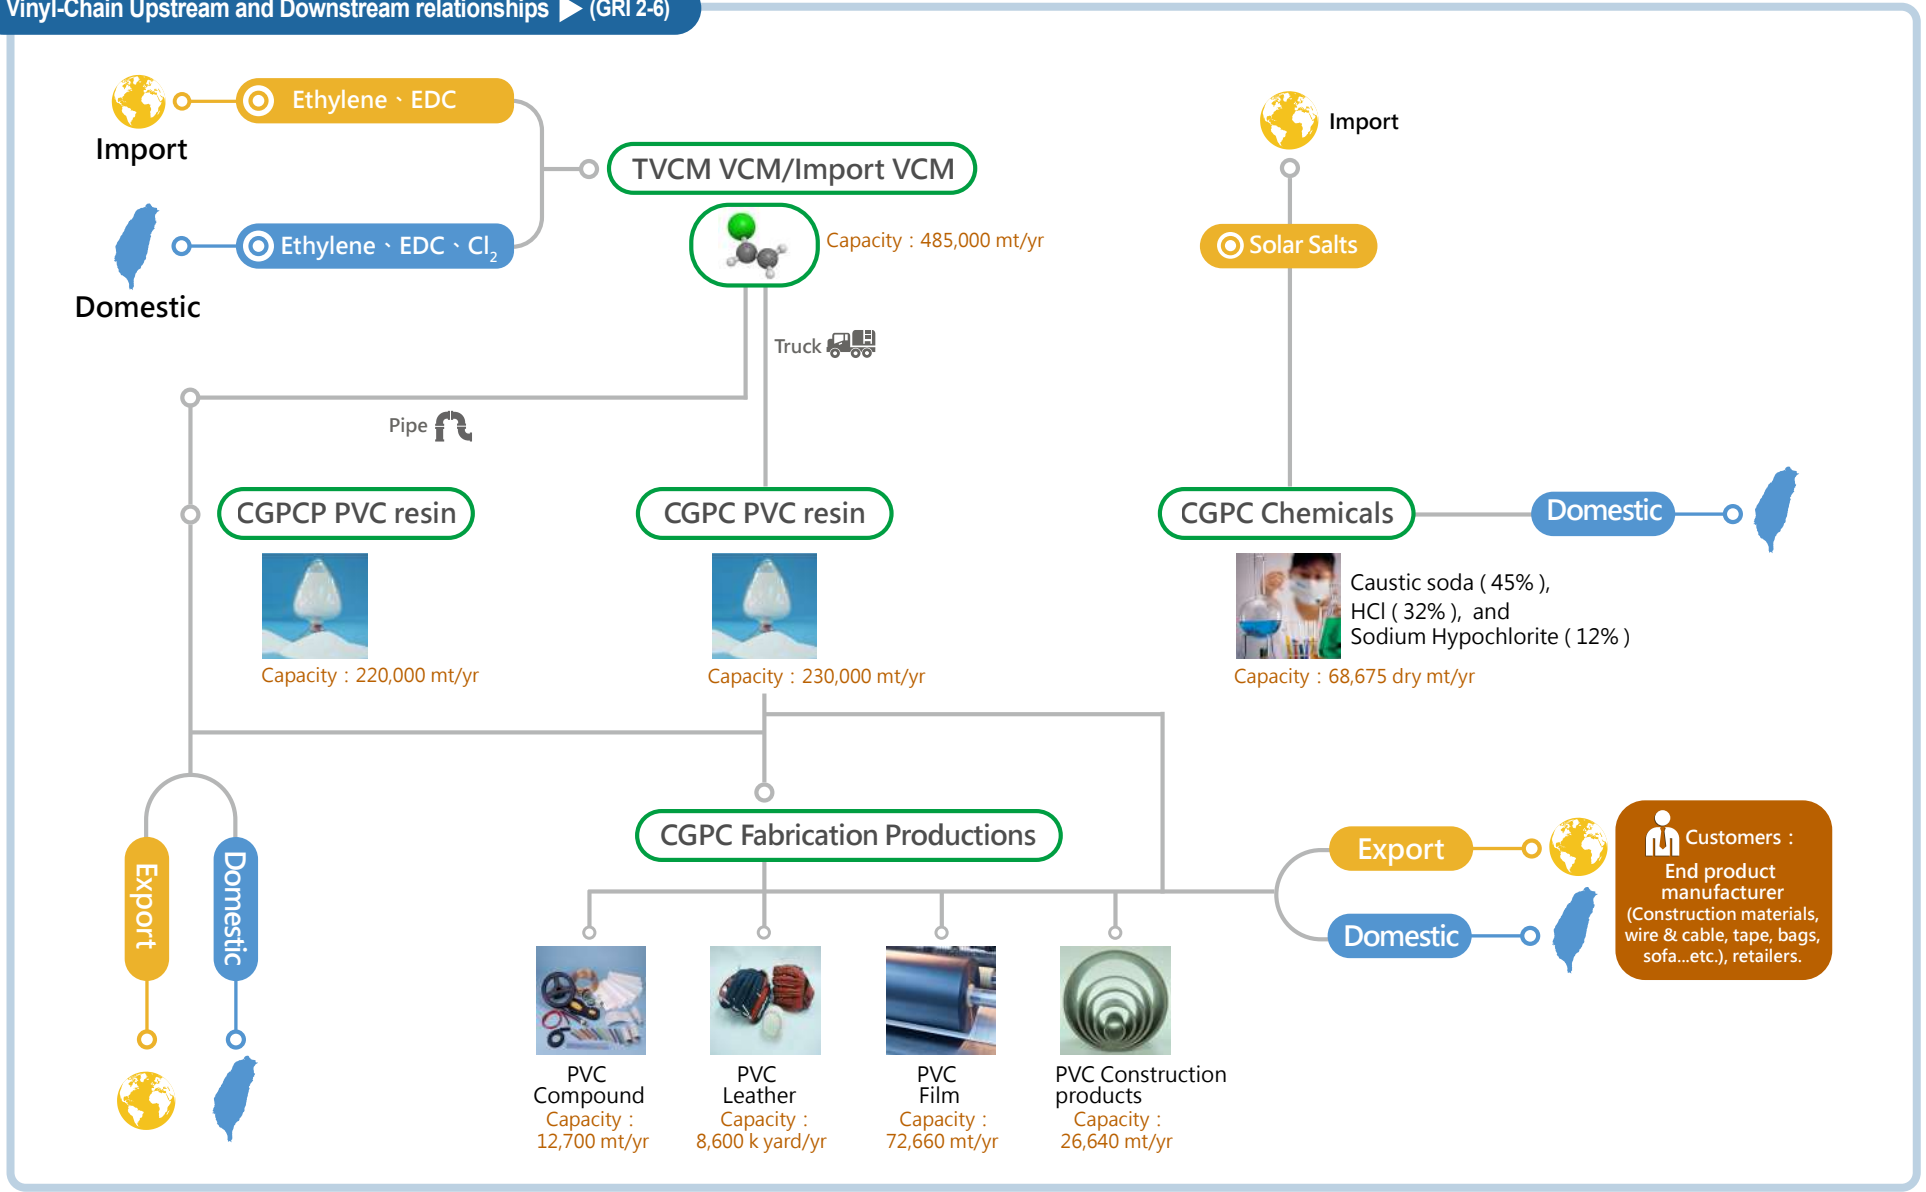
Vinyl-Chain Upstream and Downstream relationships (GRI 2-6)

Import

Ethylene、EDC

Domestic

Ethylene、EDC、$Cl_2$

TVCM VCM/Import VCM

Capacity：485,000 mt/yr

Import

Solar Salts

Truck

Pipe

CGPCP PVC resin

Capacity：220,000 mt/yr

CGPC PVC resin

Capacity：230,000 mt/yr

CGPC Chemicals

Domestic

Caustic soda ( 45% ), HCl ( 32% ), and Sodium Hypochlorite ( 12% )

Capacity：68,675 dry mt/yr

CGPC Fabrication Productions

Export

Domestic

PVC Compound
Capacity：
12,700 mt/yr

PVC Leather
Capacity：
8,600 k yard/yr

PVC Film
Capacity：
72,660 mt/yr

PVC Construction products
Capacity：
26,640 mt/yr

Export

Domestic

Customers：
End product manufacturer
(Construction materials, wire & cable, tape, bags, sofa...etc.), retailers.